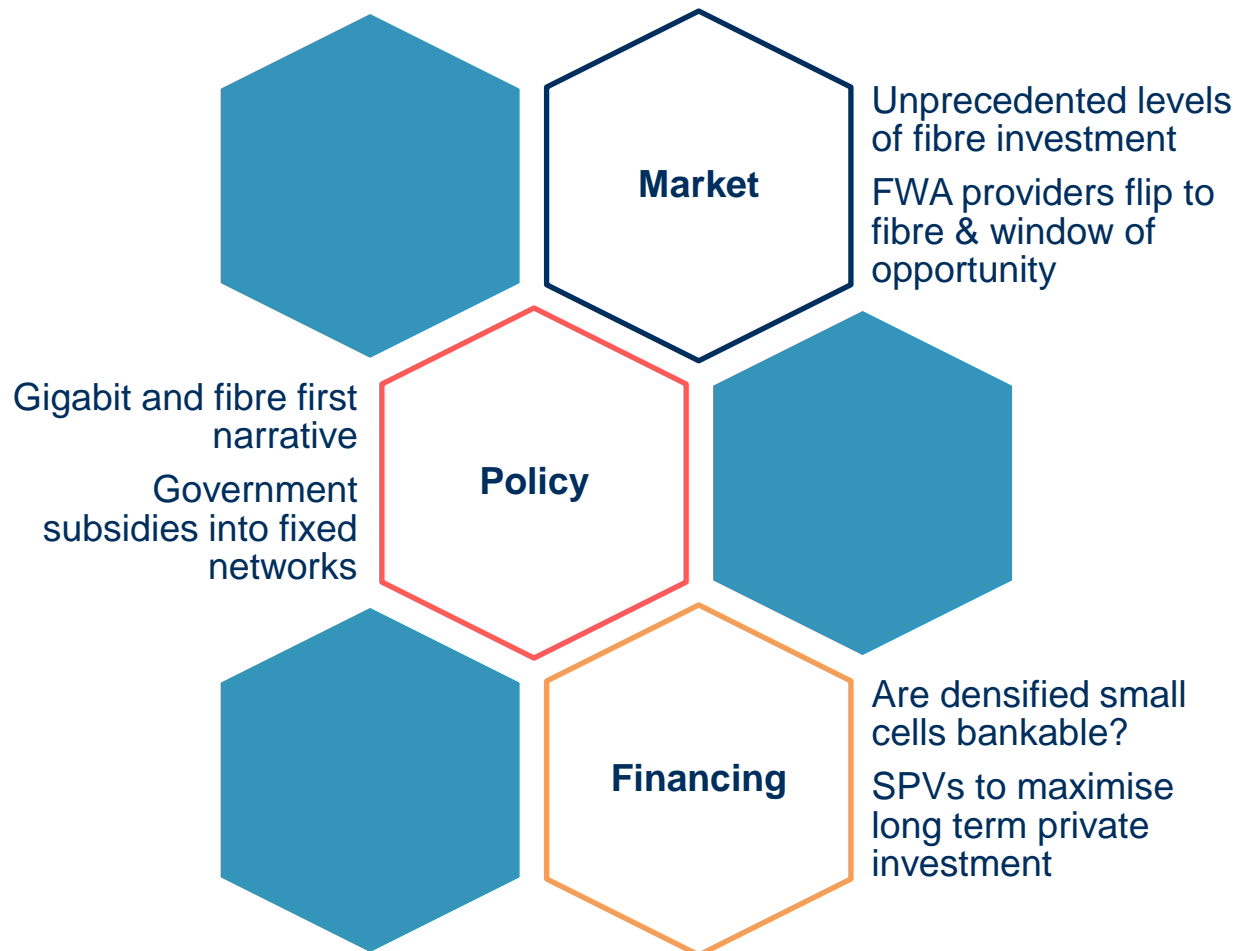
Market

Unprecedented levels of fibre investment

FWA providers flip to fibre & window of opportunity

Gigabit and fibre first narrative

Government subsidies into fixed networks

Policy

Financing

Are densified small cells bankable?

SPVs to maximise long term private investment